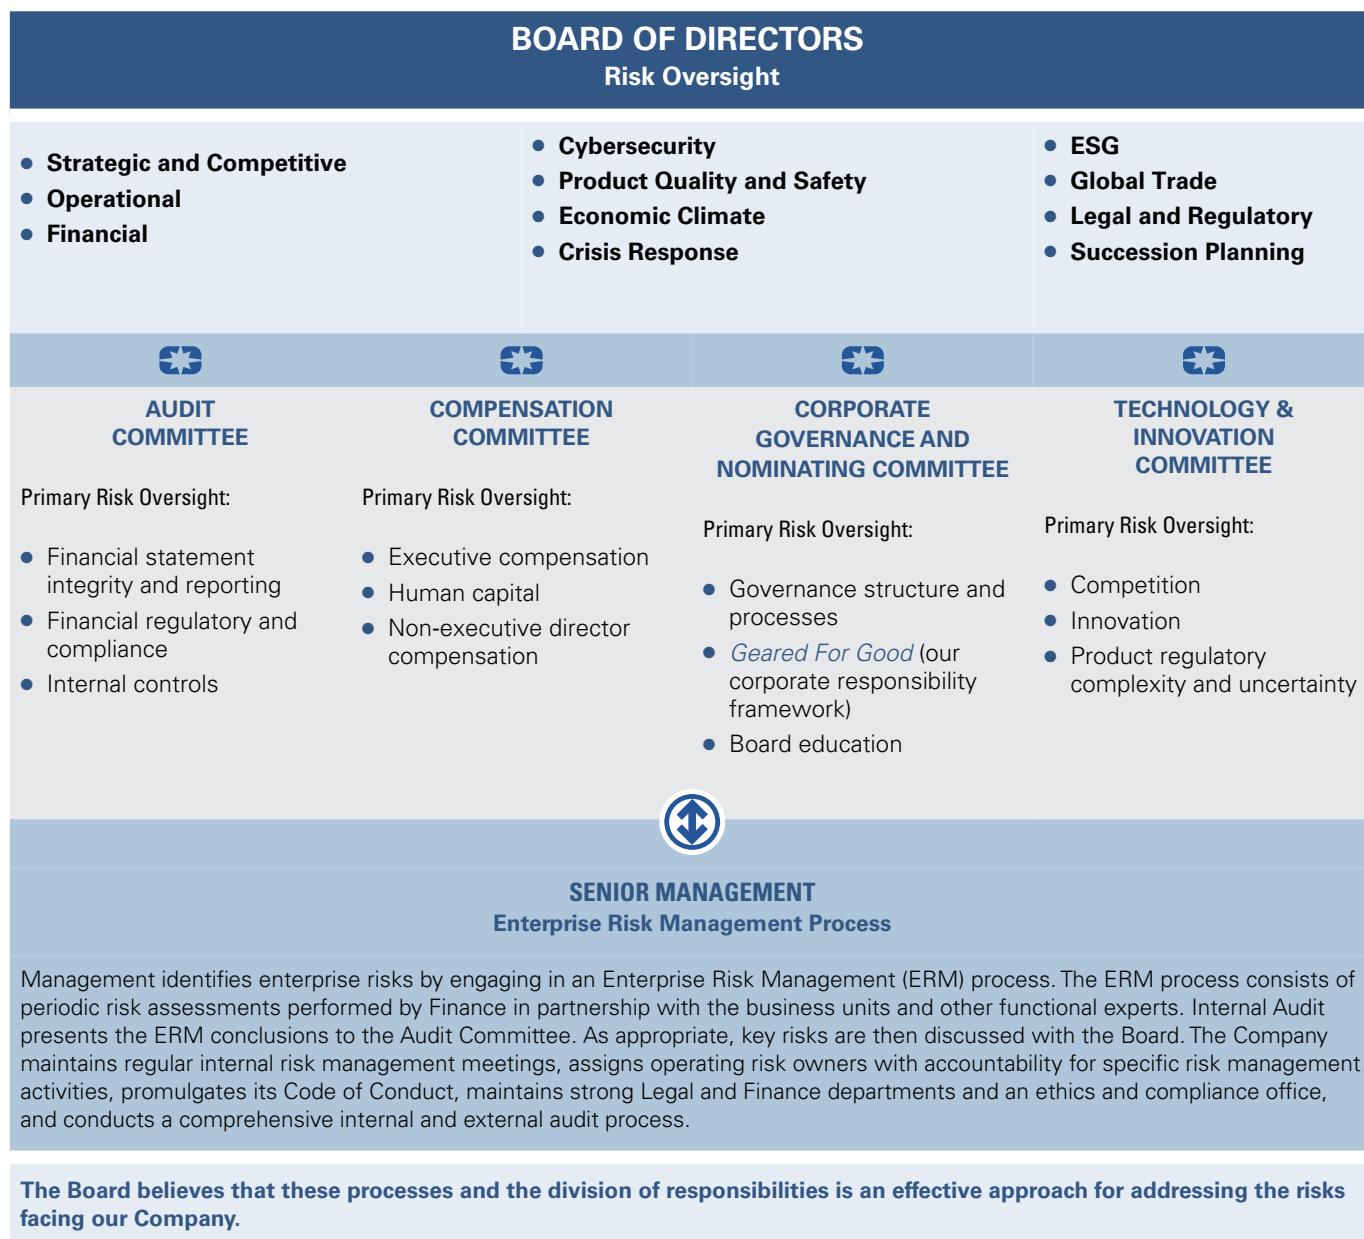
BOARD OF DIRECTORS
Risk Oversight

- Strategic and Competitive
- Operational
- Financial

- Cybersecurity
- Product Quality and Safety
- Economic Climate
- Crisis Response

- ESG
- Global Trade
- Legal and Regulatory
- Succession Planning

AUDIT COMMITTEE

Primary Risk Oversight:

- Financial statement integrity and reporting
- Financial regulatory and compliance
- Internal controls

COMPENSATION COMMITTEE

Primary Risk Oversight:

- Executive compensation
- Human capital
- Non-executive director compensation

CORPORATE GOVERNANCE AND NOMINATING COMMITTEE

Primary Risk Oversight:

- Governance structure and processes
- Geared For Good (our corporate responsibility framework)
- Board education

TECHNOLOGY & INNOVATION COMMITTEE

Primary Risk Oversight:

- Competition
- Innovation
- Product regulatory complexity and uncertainty

SENIOR MANAGEMENT
Enterprise Risk Management Process

Management identifies enterprise risks by engaging in an Enterprise Risk Management (ERM) process. The ERM process consists of periodic risk assessments performed by Finance in partnership with the business units and other functional experts. Internal Audit presents the ERM conclusions to the Audit Committee. As appropriate, key risks are then discussed with the Board. The Company maintains regular internal risk management meetings, assigns operating risk owners with accountability for specific risk management activities, promulgates its Code of Conduct, maintains strong Legal and Finance departments and an ethics and compliance office, and conducts a comprehensive internal and external audit process.

The Board believes that these processes and the division of responsibilities is an effective approach for addressing the risks facing our Company.